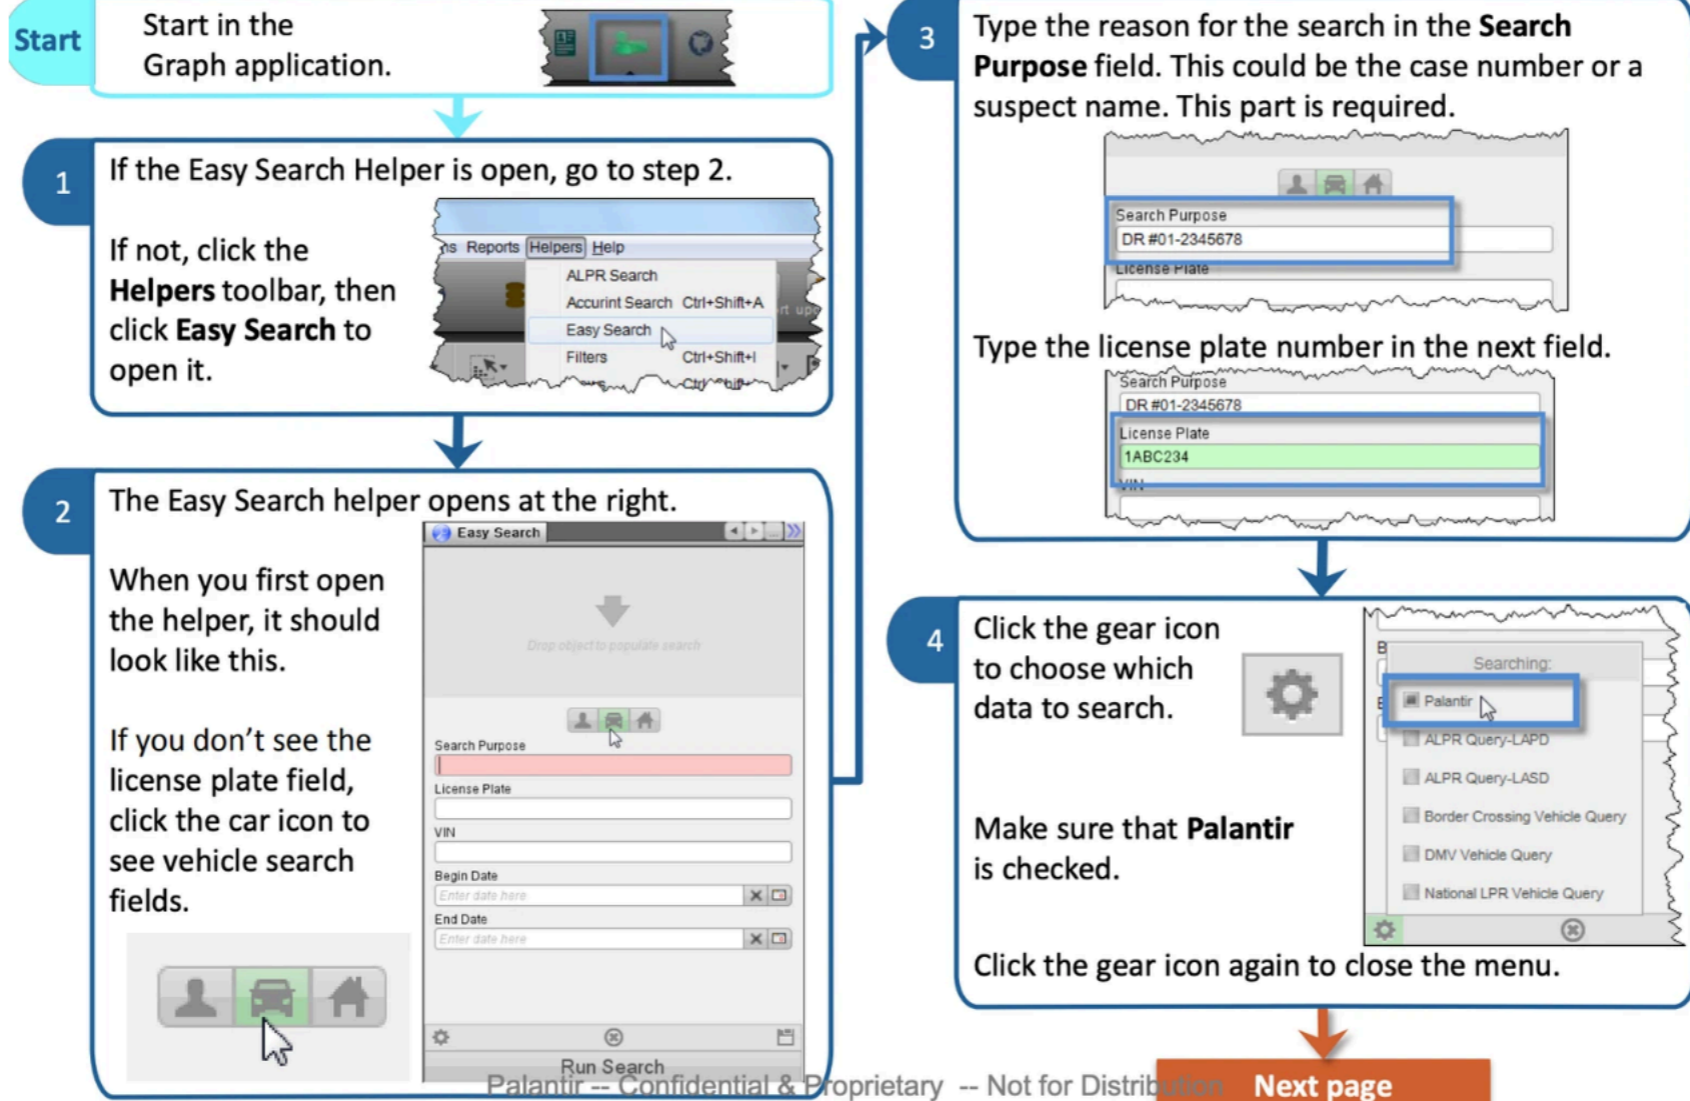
Start

Start in the Graph application.

1

If the Easy Search Helper is open, go to step 2.

If not, click the **Helpers** toolbar, then click **Easy Search** to open it.

ns Reports Helpers Help
ALPR Search
Accurint Search Ctrl+Shift+A
Easy Search
Filters Ctrl+Shift+I

2

The Easy Search helper opens at the right.

When you first open the helper, it should look like this.

If you don't see the license plate field, click the car icon to see vehicle search fields.

Easy Search
Drop object to populate search
Search Purpose
License Plate
VIN
Begin Date
Enter date here
End Date
Enter date here
Run Search

3

Type the reason for the search in the **Search Purpose** field. This could be the case number or a suspect name. This part is required.

Search Purpose
DR #01-2345678
License Plate

Type the license plate number in the next field.

Search Purpose
DR #01-2345678
License Plate
1ABC234
VIN

4

Click the gear icon to choose which data to search.

Make sure that **Palantir** is checked.

Searching:
Palantir
ALPR Query-LAPD
ALPR Query-LASD
Border Crossing Vehicle Query
DMV Vehicle Query
National LPR Vehicle Query

Click the gear icon again to close the menu.

Palantir -- Confidential & Proprietary -- Not for Distribution

Next page